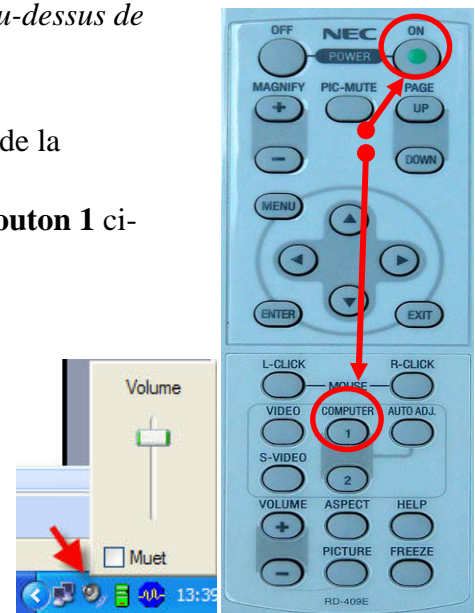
u-dessus de

de la

outon 1 ci-

Volume

Muet

13:39

OFF
NEC
ON
POWER
MAGNIFY
PIC-MUTE
PAGE
+
UP
−
DOWN
MENU
ENTER
EXIT
L-CLICK
MOUSE
R-CLICK
VIDEO
COMPUTER
AUTO ADJ.
1
S-VIDEO
2
VOLUME
ASPECT
HELP
+
PICTURE
FREEZE
−
RD-409E